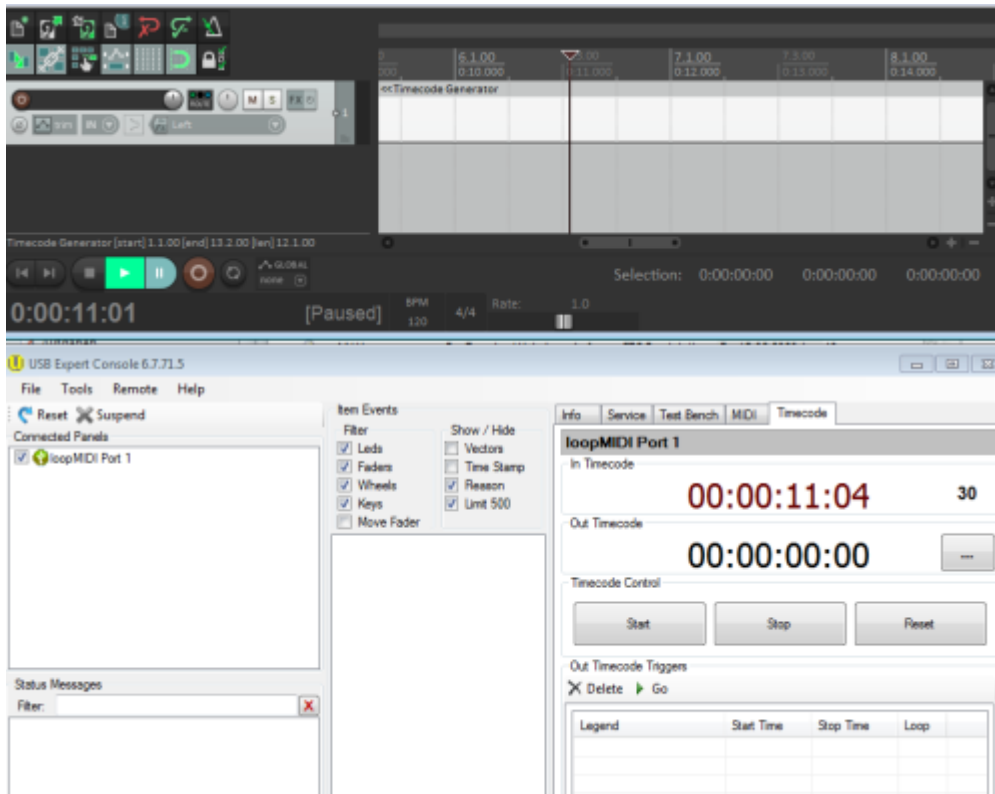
6.1.00
0:10.000
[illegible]
0:11.000
7.1.00
0:12.000
7.3.00
0:13.000
8.1.00
0:14.000

M S FX
trim IN Left
<<Timecode Generator

Timecode Generator [start] 1.1.00 [end] 13.2.00 [len] 12.1.00

GLOBAL
none
Selection: 0:00:00:00 0:00:00:00 0:00:00:00
0:00:11:01 [Paused] BPM 120 4/4 Rate: 1.0

USB Expert Console 6.7.71.5
File Tools Remote Help
Reset Suspend
Connected Panels
loopMIDI Port 1

Item Events
Filter
Leds
Faders
Wheels
Keys
Move Fader
Show / Hide
Vectors
Time Stamp
Reason
Limit 500

Info Service Test Bench MIDI Timecode
loopMIDI Port 1
In Timecode
00:00:11:04
30
Out Timecode
00:00:00:00
...
Timecode Control
Start Stop Reset
Out Timecode Triggers
Delete Go

| Legend | Start Time | Stop Time | Loop |
|---|---|---|---|

Status Messages
Filter: